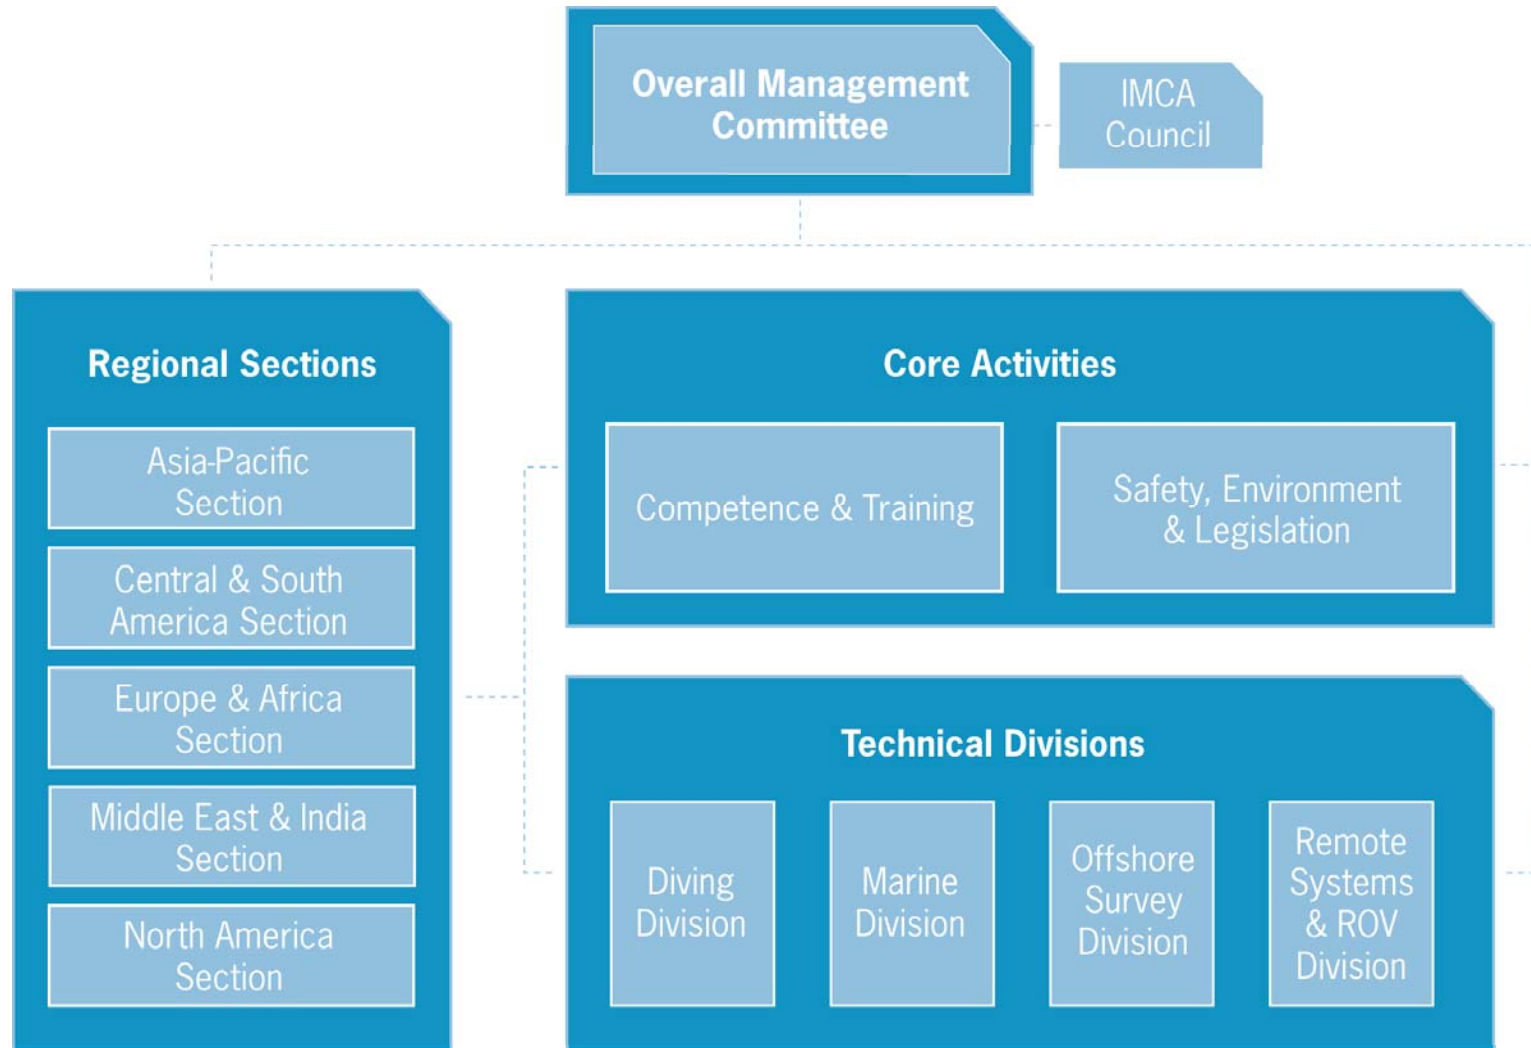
Overall Management Committee

IMCA Council

Regional Sections

Asia-Pacific Section

Central & South America Section

Europe & Africa Section

Middle East & India Section

North America Section

Core Activities

Competence & Training

Safety, Environment & Legislation

Technical Divisions

Diving Division

Marine Division

Offshore Survey Division

Remote Systems & ROV Division